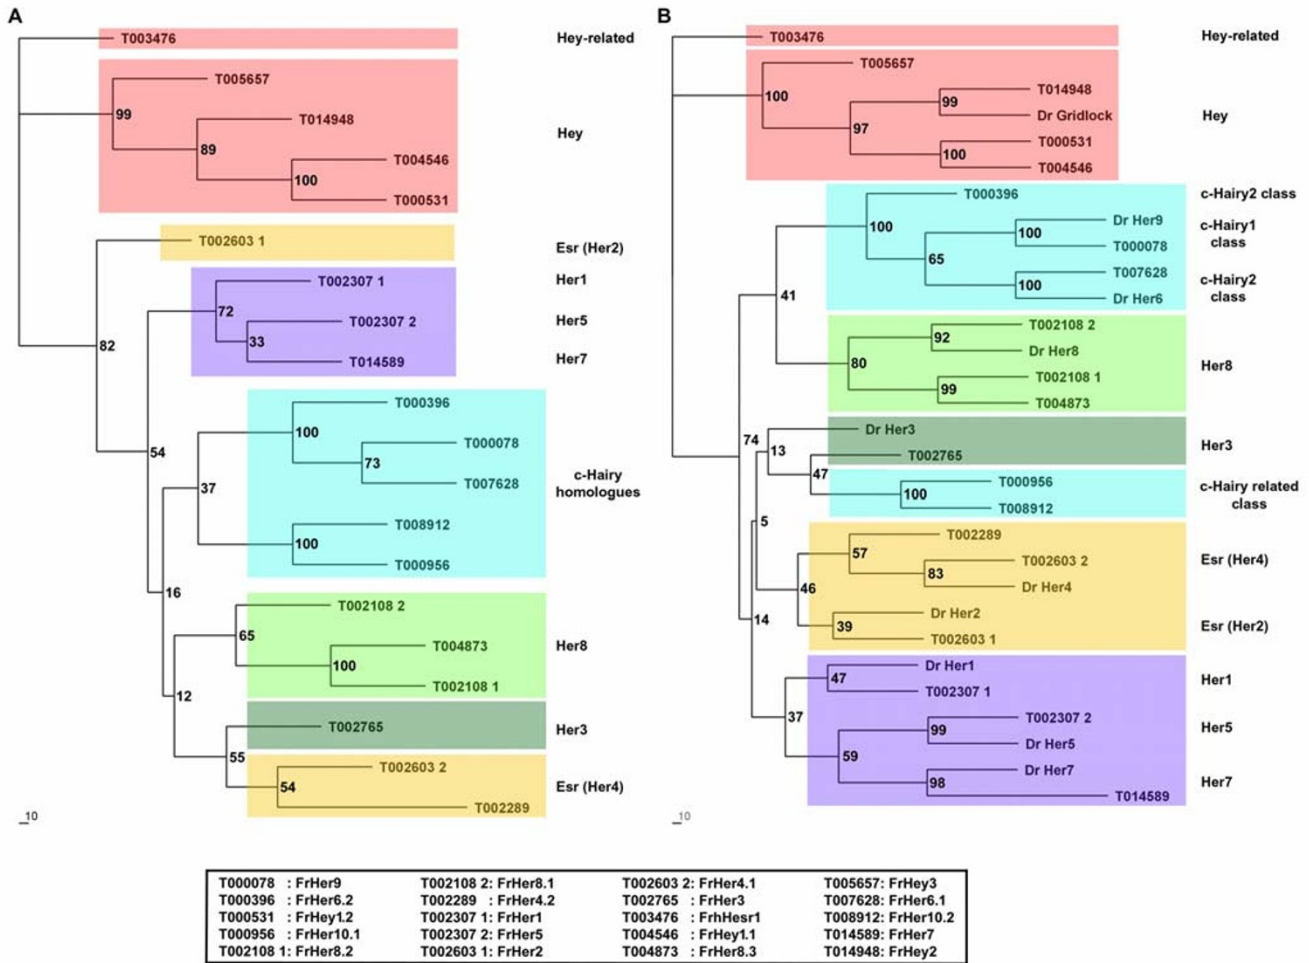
A

T003476
Hey-related
T005657
99
T014948
Hey
89
T004546
100
T000531
T002603 1
Esr (Her2)
T002307 1
Her1
72
T002307 2
Her5
82
33
T014589
Her7
T000396
100
T000078
73
T007628
c-Hairy homologues
54
37
T008912
100
T000956
16
T002108 2
65
T004873
Her8
100
T002108 1
12
T002765
Her3
55
T002603 2
54
Esr (Her4)
T002289
10

B

T003476
Hey-related
T005657
T014948
99
100
Dr Gridlock
Hey
97
T000531
100
T004546
T000396
c-Hairy2 class
Dr Her9
100
c-Hairy1 class
100
T000078
65
T007628
c-Hairy2 class
100
41
Dr Her6
T002108 2
92
Dr Her8
80
T002108 1
Her8
99
T004873
Dr Her3
74
Her3
13
T002765
47
T000956
c-Hairy related class
100
T008912
5
T002289
57
T002603 2
Esr (Her4)
83
46
Dr Her4
Dr Her2
14
39
Esr (Her2)
T002603 1
Dr Her1
47
Her1
T002307 1
37
T002307 2
99
Her5
Dr Her5
59
Dr Her7
98
Her7
T014589
10

| T000078 : FrHer9 | T002108 2: FrHer8.1 | T002603 2: FrHer4.1 | T005657: FrHey3 |
|---|---|---|---|
| T000396 : FrHer6.2 | T002289 : FrHer4.2 | T002765 : FrHer3 | T007628: FrHer6.1 |
| T000531 : FrHey1.2 | T002307 1: FrHer1 | T003476 : FrhHesr1 | T008912: FrHer10.2 |
| T000956 : FrHer10.1 | T002307 2: FrHer5 | T004546 : FrHey1.1 | T014589: FrHer7 |
| T002108 1: FrHer8.2 | T002603 1: FrHer2 | T004873 : FrHer8.3 | T014948: FrHey2 |